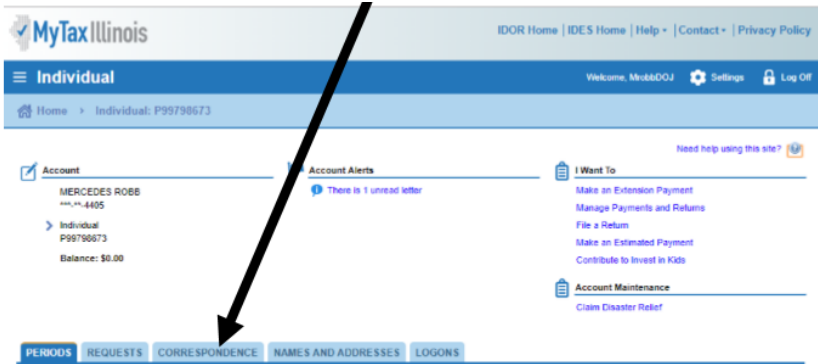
MyTax Illinois

IDOR Home | IDES Home | Help ▾ | Contact ▾ | Privacy Policy

≡ Individual

Welcome, MrobbDOJ Settings Log Off

Home › Individual: P99798673

Need help using this site?

Account

MERCEDES ROBB
***-**-4405

Individual
P99798673

Balance: $0.00

Account Alerts

There is 1 unread letter

I Want To

Make an Extension Payment
Manage Payments and Returns
File a Return
Make an Estimated Payment
Contribute to Invest in Kids

Account Maintenance

Claim Disaster Relief

PERIODS | REQUESTS | CORRESPONDENCE | NAMES AND ADDRESSES | LOGONS